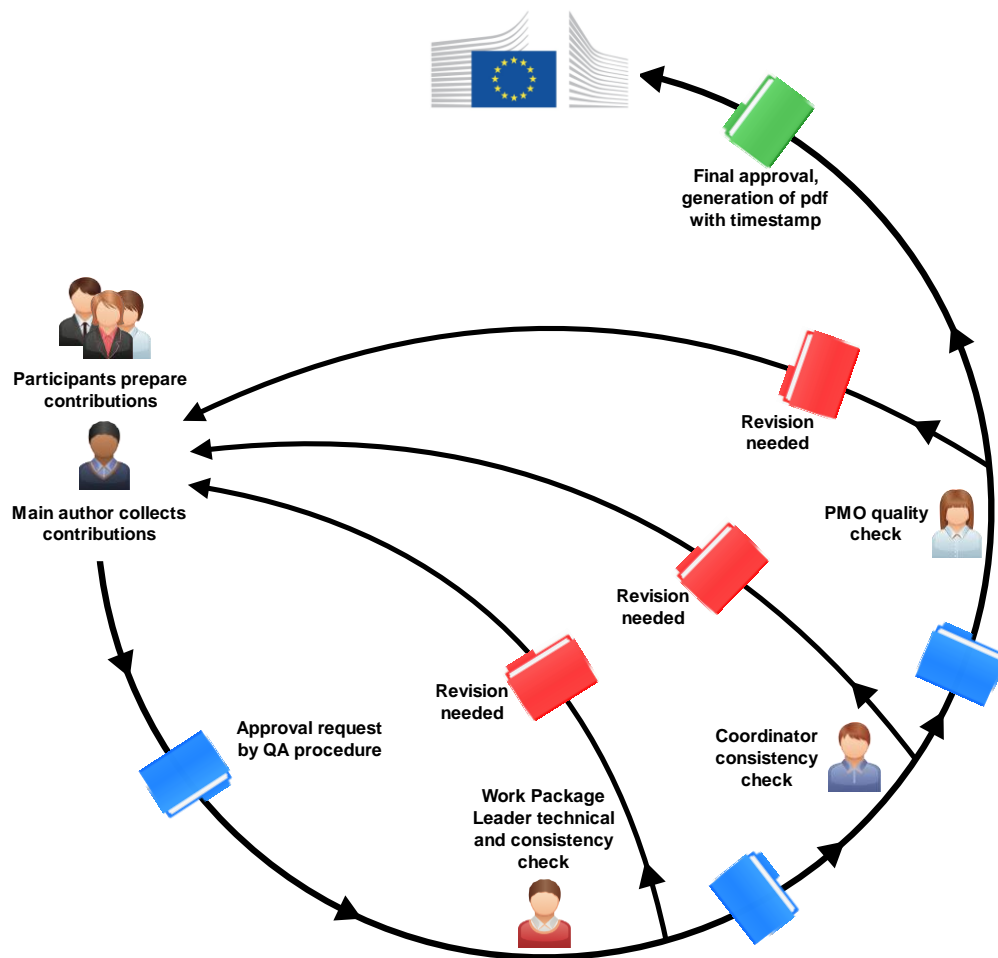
Final approval, generation of pdf with timestamp

Participants prepare contributions

Main author collects contributions

Revision needed

PMO quality check

Revision needed

Revision needed

Approval request by QA procedure

Coordinator consistency check

Work Package Leader technical and consistency check